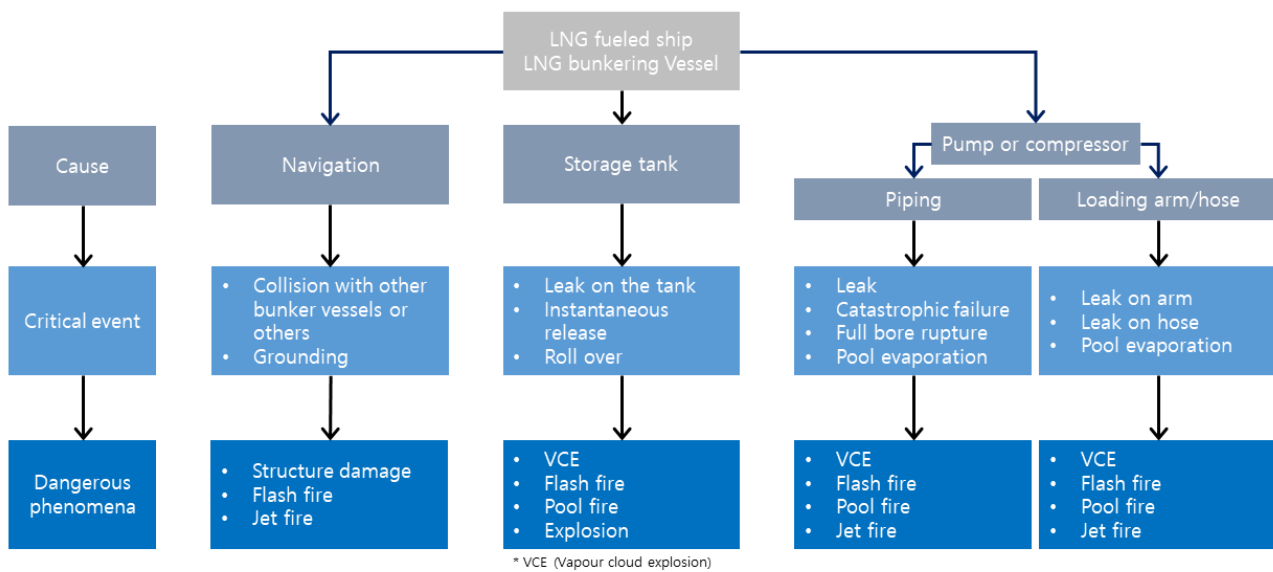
LNG fueled ship
LNG bunkering Vessel

Cause

Critical event

Dangerous phenomena

Navigation

• Collision with other bunker vessels or others
• Grounding

• Structure damage
• Flash fire
• Jet fire

Storage tank

• Leak on the tank
• Instantaneous release
• Roll over

• VCE
• Flash fire
• Pool fire
• Explosion

* VCE (Vapour cloud explosion)

Pump or compressor

Piping

• Leak
• Catastrophic failure
• Full bore rupture
• Pool evaporation

• VCE
• Flash fire
• Pool fire
• Jet fire

Loading arm/hose

• Leak on arm
• Leak on hose
• Pool evaporation

• VCE
• Flash fire
• Pool fire
• Jet fire